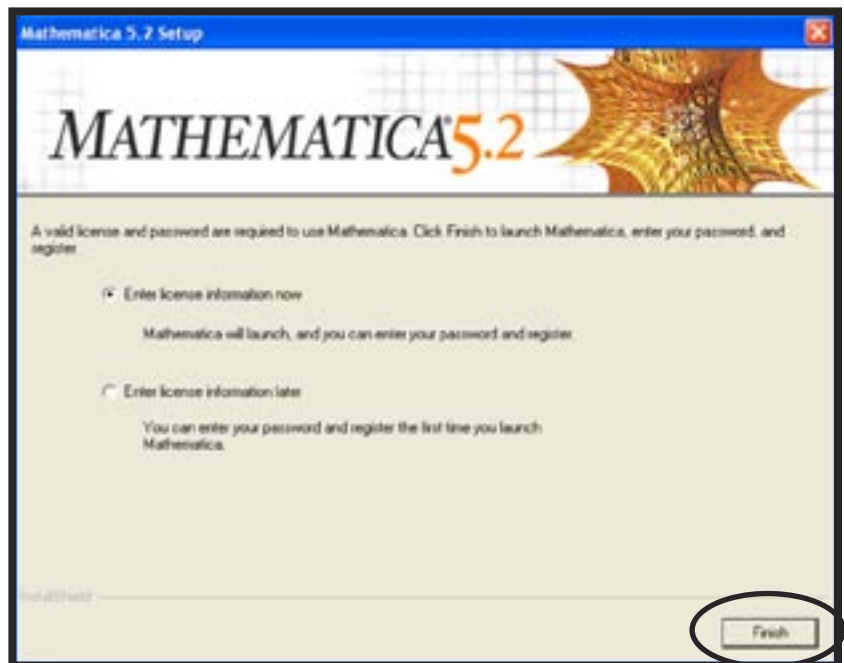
Mathematica 5.2 Setup

MATHEMATICA5.2

A valid license and password are required to use Mathematica. Click Finish to launch Mathematica, enter your password, and register.

Enter license information now

Mathematica will launch, and you can enter your password and register.

Enter license information later

You can enter your password and register the first time you launch Mathematica.

InstallShield

Finish